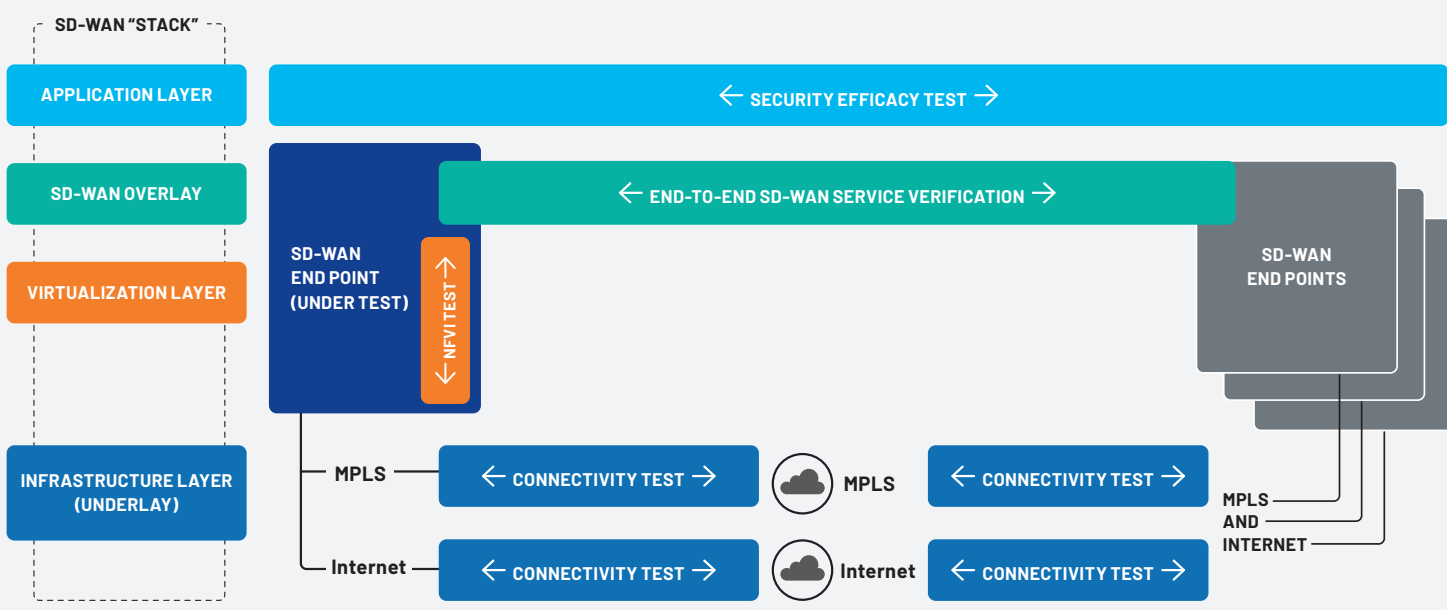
SD-WAN "STACK"

APPLICATION LAYER

SD-WAN OVERLAY

VIRTUALIZATION LAYER

INFRASTRUCTURE LAYER (UNDERLAY)

← SECURITY EFFICACY TEST →

← END-TO-END SD-WAN SERVICE VERIFICATION →

SD-WAN END POINT (UNDER TEST)

← NFVI TEST →

SD-WAN END POINTS

MPLS

← CONNECTIVITY TEST →

MPLS

← CONNECTIVITY TEST →

Internet

← CONNECTIVITY TEST →

Internet

← CONNECTIVITY TEST →

MPLS AND INTERNET